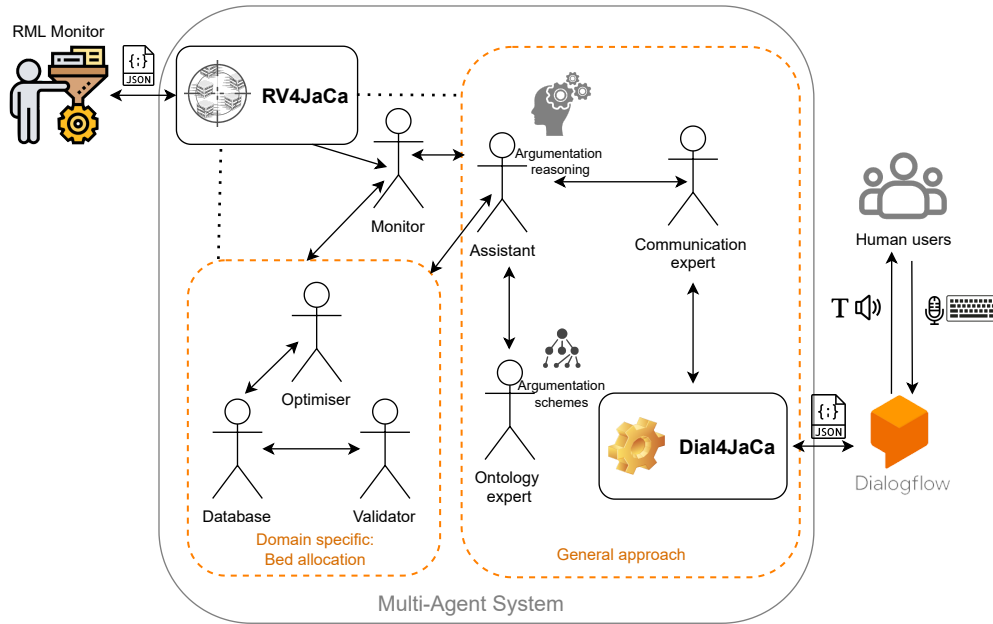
RML Monitor

{;}
JSON

RV4JaCa

Monitor

Argumentation reasoning

Assistant

Communication expert

Human users

T

Optimiser

Database

Validator

Domain specific: Bed allocation

Argumentation schemes

Ontology expert

{;}
JSON

Dial4JaCa

Dialogflow

General approach

Multi-Agent System